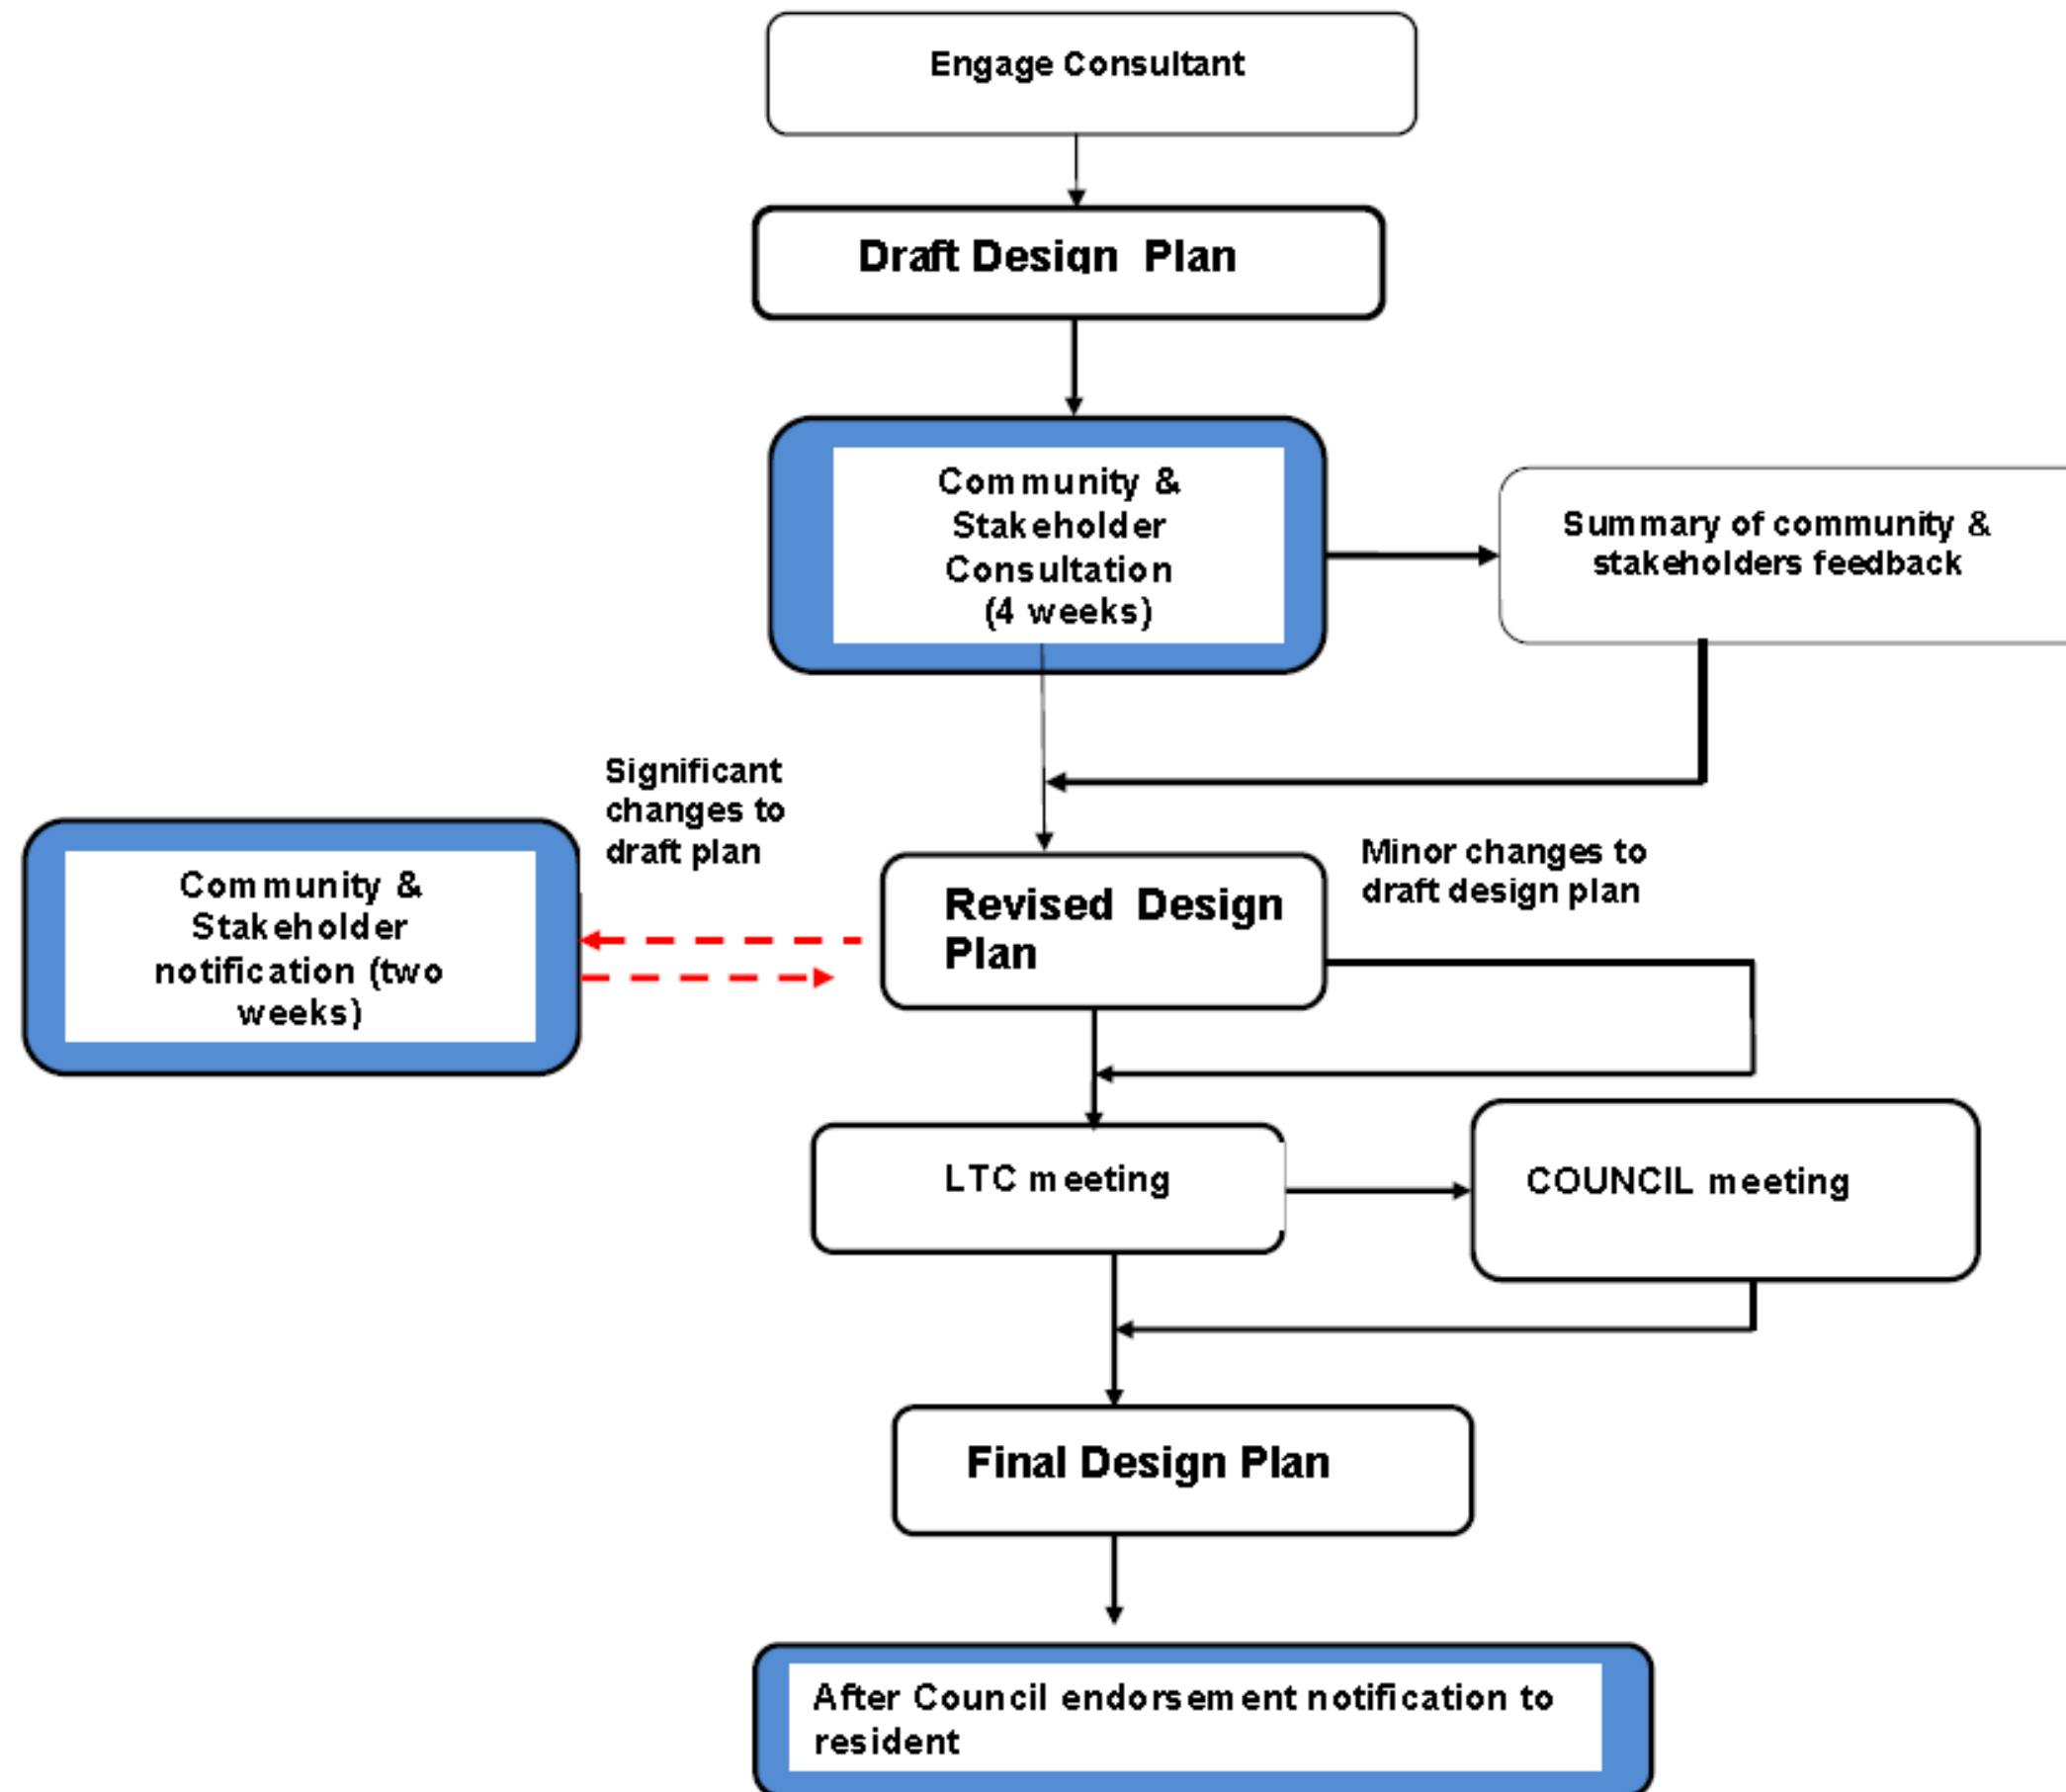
Engage Consultant

Draft Design Plan

Community & Stakeholder Consultation (4 weeks)

Summary of community & stakeholders feedback

Significant changes to draft plan

Community & Stakeholder notification (two weeks)

Revised Design Plan

Minor changes to draft design plan

LTC meeting

COUNCIL meeting

Final Design Plan

After Council endorsement notification to resident